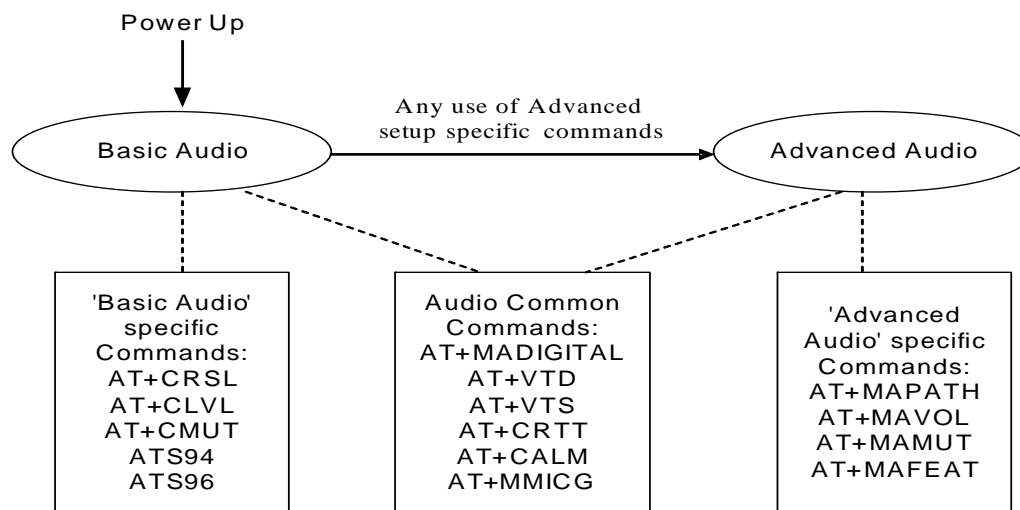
Power Up

Any use of Advanced setup specific commands

Basic Audio

Advanced Audio

'Basic Audio' specific Commands:
AT+CRSL
AT+CLVL
AT+CMUT
ATS94
ATS96

Audio Common Commands:
AT+MADIGITAL
AT+VTD
AT+VTS
AT+CRTT
AT+CALM
AT+MMICG

'Advanced Audio' specific Commands:
AT+MAPATH
AT+MAVOL
AT+MAMUT
AT+MAFEAT